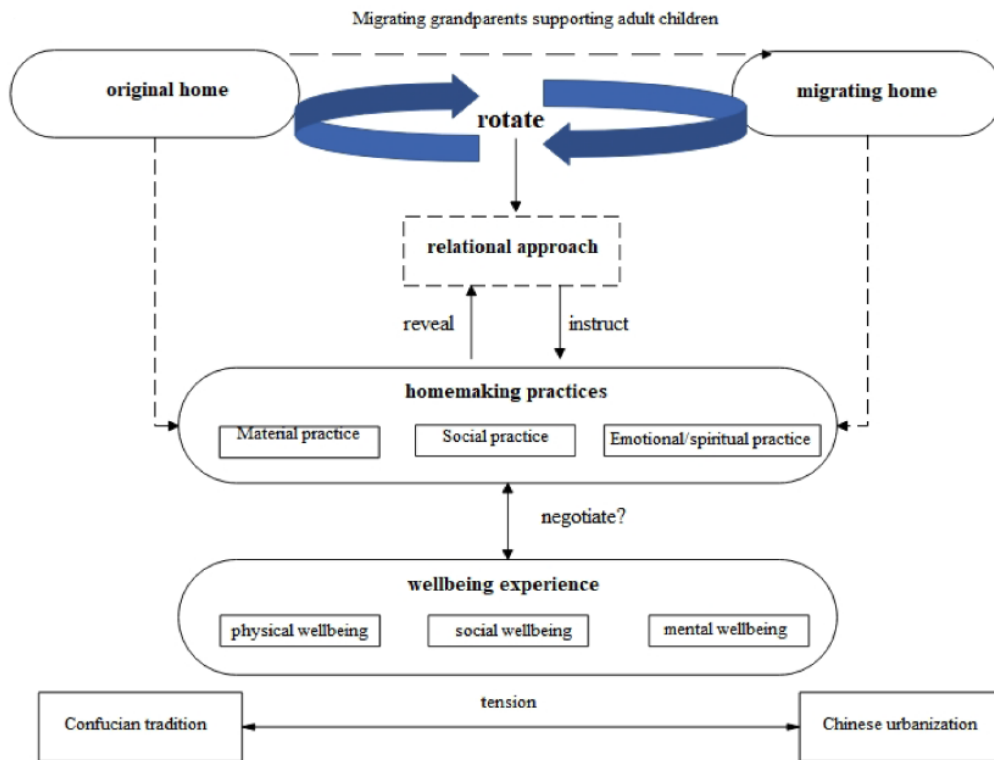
Migrating grandparents supporting adult children

original home

rotate

migrating home

relational approach

reveal

instruct

homemaking practices

Material practice

Social practice

Emotional/spiritual practice

negotiate?

wellbeing experience

physical wellbeing

social wellbeing

mental wellbeing

tension

Confucian tradition

Chinese urbanization